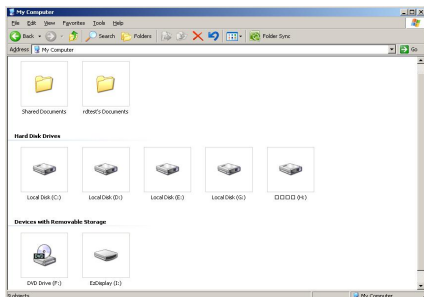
My Computer

File Edit View Favorites Tools Help

Back Search Folders Folder Sync

Address My Computer Go

Shared Documents

rdtest's Documents

Hard Disk Drives

Local Disk (C:)

Local Disk (D:)

Local Disk (E:)

Local Disk (G:)

□□□□ (H:)

Devices with Removable Storage

DVD Drive (F:)

EzDisplay (I:)

9 objects

My Computer